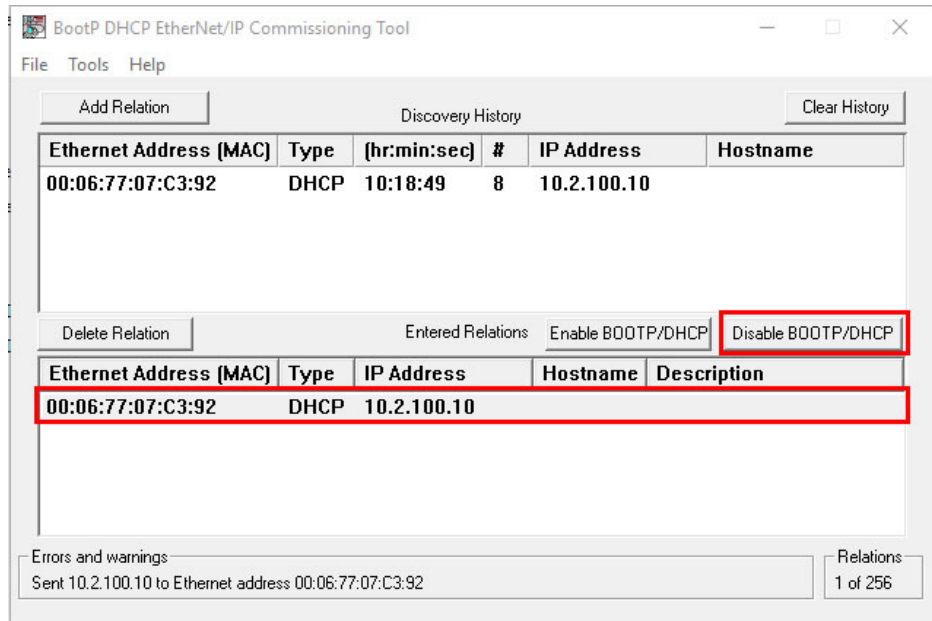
BootP DHCP EtherNet/IP Commissioning Tool

File Tools Help

Add Relation

Discovery History

Clear History

| Ethernet Address (MAC) | Type | (hr:min:sec) | # | IP Address | Hostname |
|---|---|---|---|---|---|
| 00:06:77:07:C3:92 | DHCP | 10:18:49 | 8 | 10.2.100.10 | |

Delete Relation

Entered Relations

Enable BOOTP/DHCP

Disable BOOTP/DHCP

| Ethernet Address (MAC) | Type | IP Address | Hostname | Description |
|---|---|---|---|---|
| 00:06:77:07:C3:92 | DHCP | 10.2.100.10 | | |

Errors and warnings

Sent 10.2.100.10 to Ethernet address 00:06:77:07:C3:92

Relations

1 of 256